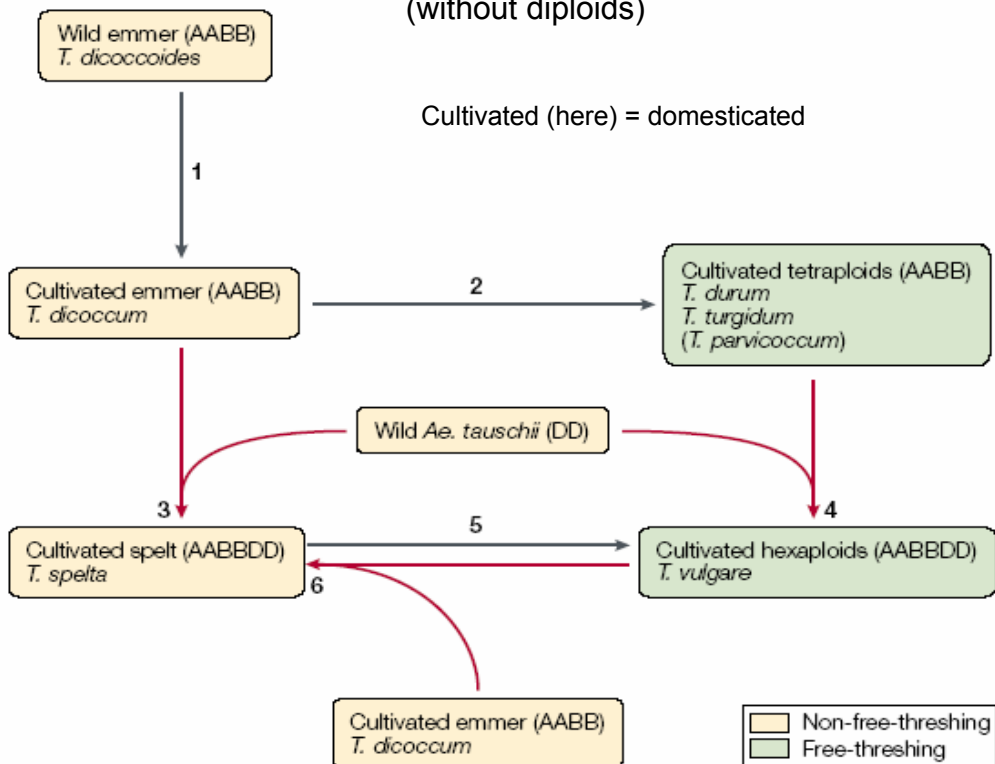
(without diploids)

Wild emmer (AABB)
T. dicoccoides

Cultivated (here) = domesticated

1

Cultivated emmer (AABB)
T. dicoccum

2

Cultivated tetraploids (AABB)
T. durum
T. turgidum
(T. parvicoccum)

Wild Ae. tauschii (DD)

3

4

5

Cultivated spelt (AABBDD)
T. spelta

6

Cultivated hexaploids (AABBDD)
T. vulgare

Cultivated emmer (AABB)
T. dicoccum

Non-free-threshing
Free-threshing